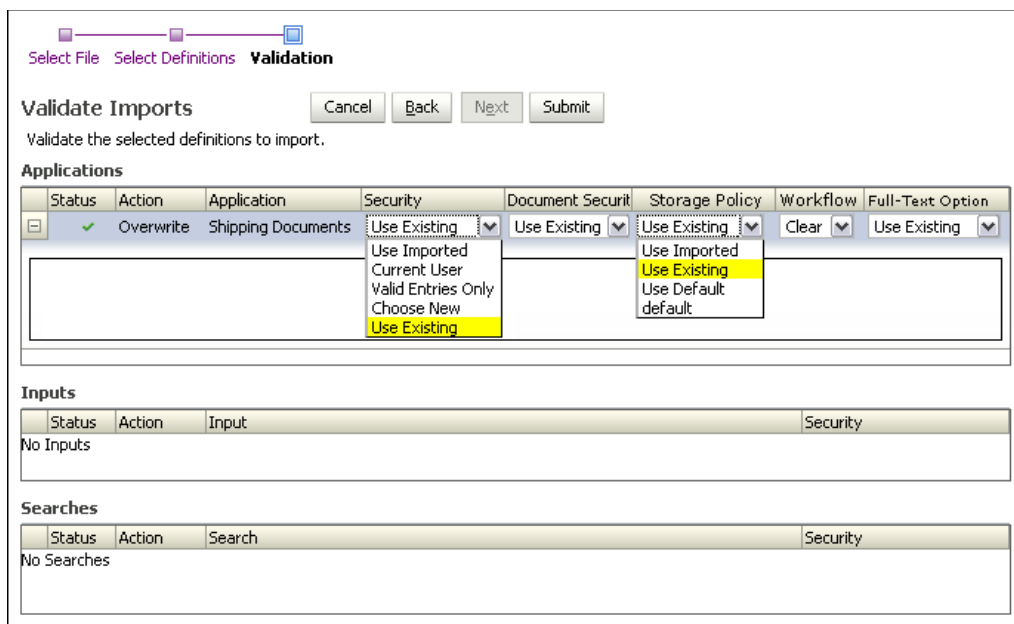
Select File Select Definitions **Validation**

Validate Imports

Cancel Back Next Submit

Validate the selected definitions to import.

**Applications**

| | Status | Action | Application | Security | Document Securit | Storage Policy | Workflow | Full-Text Option |
|---|---|---|---|---|---|---|---|---|
| ⊟ | ✔ | Overwrite | Shipping Documents | Use Existing | Use Existing | Use Existing | Clear | Use Existing |

Use Imported
Current User
Valid Entries Only
Choose New
Use Existing

Use Imported
Use Existing
Use Default
default

**Inputs**

| | Status | Action | Input | Security |
|---|---|---|---|---|

No Inputs

**Searches**

| | Status | Action | Search | Security |
|---|---|---|---|---|

No Searches